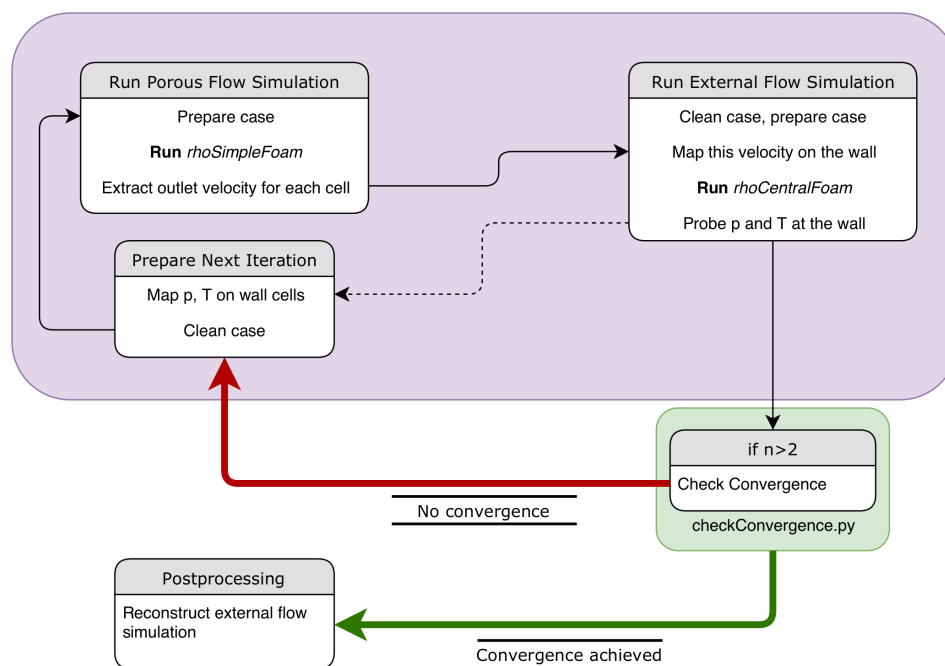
Run Porous Flow Simulation

Prepare case

**Run** *rhoSimpleFoam*

Extract outlet velocity for each cell

Run External Flow Simulation

Clean case, prepare case

Map this velocity on the wall

**Run** *rhoCentralFoam*

Probe p and T at the wall

Prepare Next Iteration

Map p, T on wall cells

Clean case

if n>2

Check Convergence

checkConvergence.py

No convergence

Postprocessing

Reconstruct external flow simulation

Convergence achieved